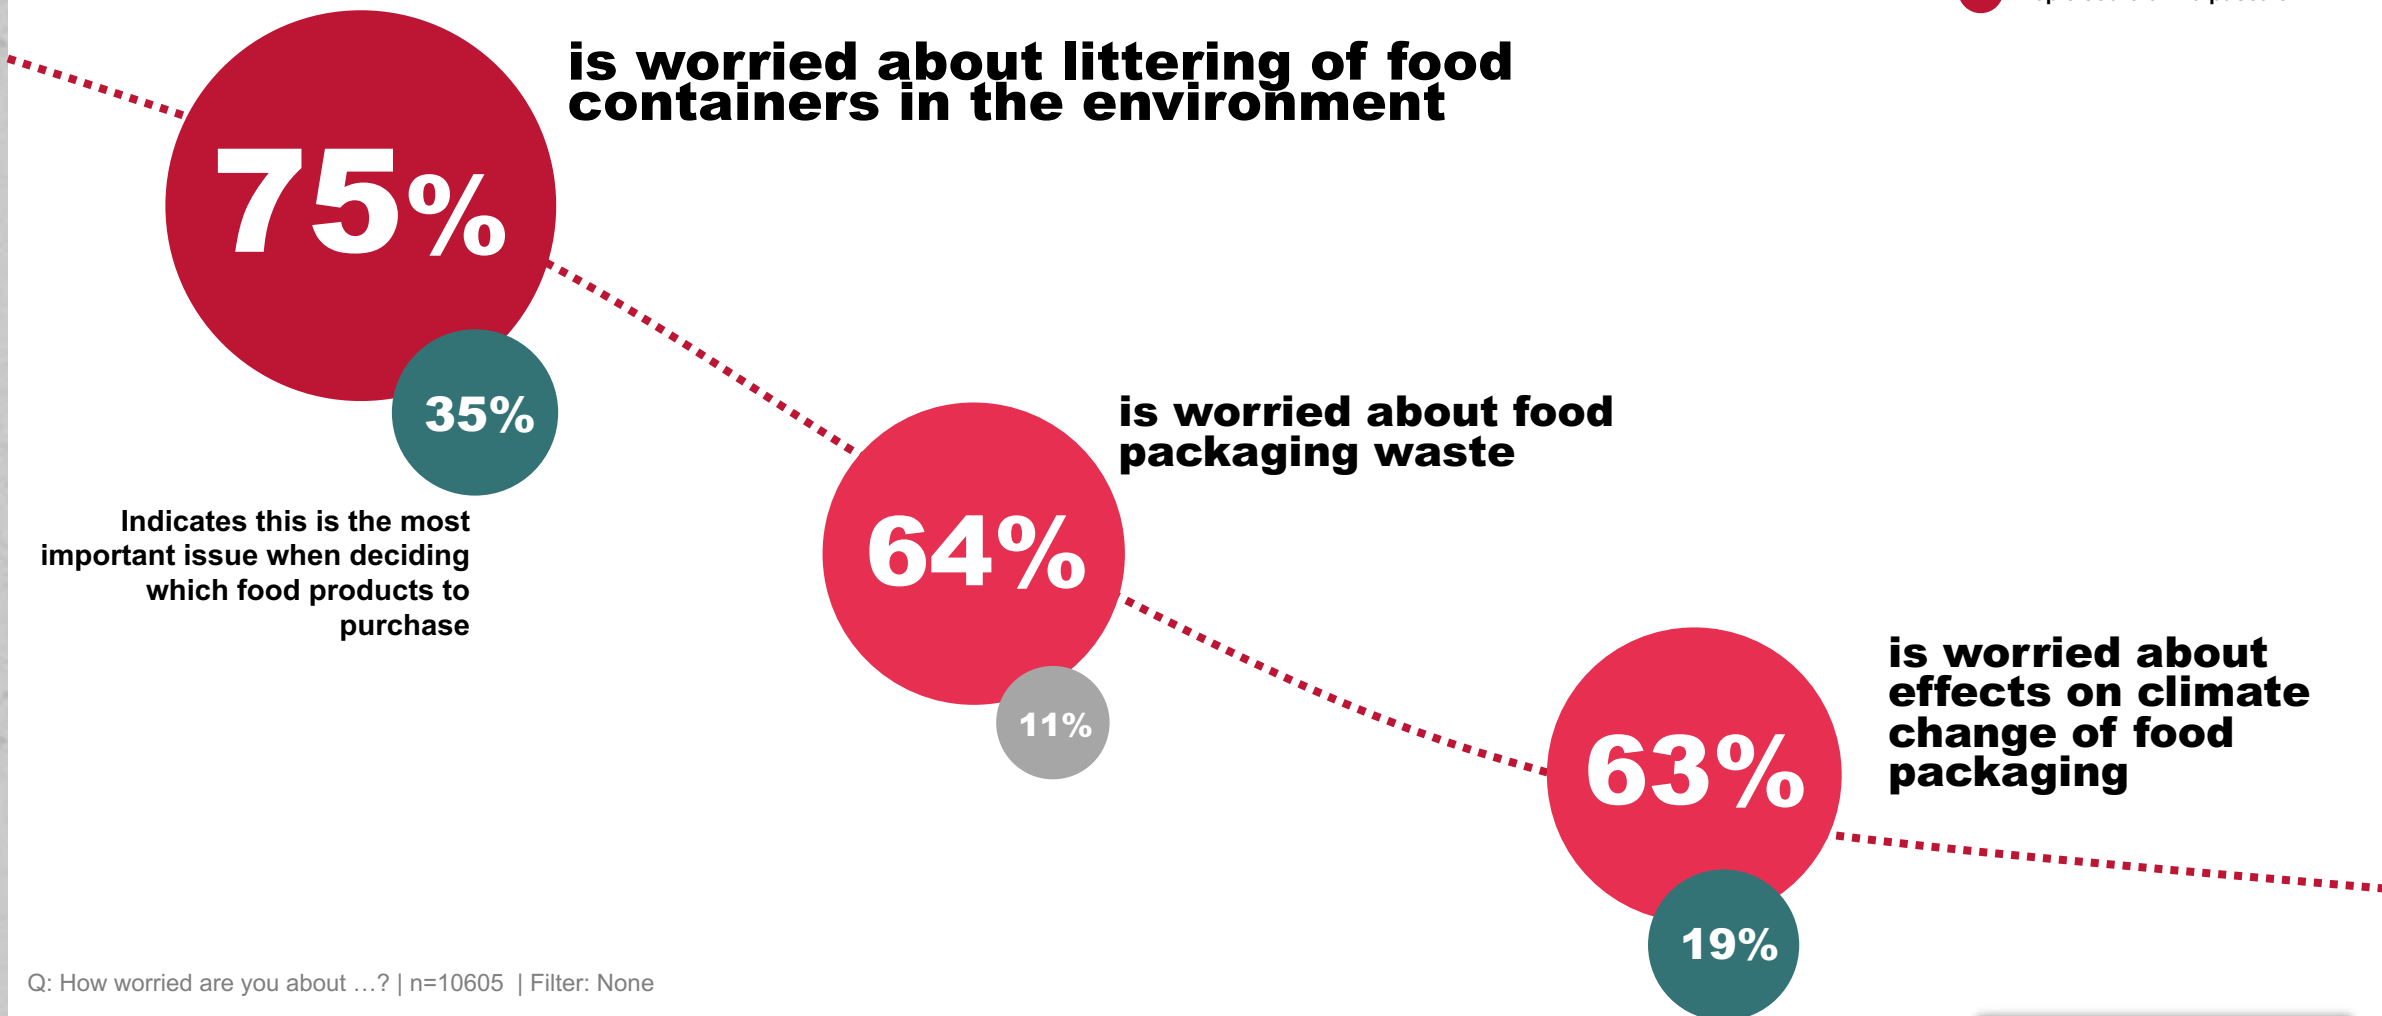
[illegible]

75%

is worried about littering of food containers in the environment

35%

Indicates this is the most important issue when deciding which food products to purchase

64%

is worried about food packaging waste

11%

63%

is worried about effects on climate change of food packaging

19%

Q: How worried are you about …? | n=10605 | Filter: None